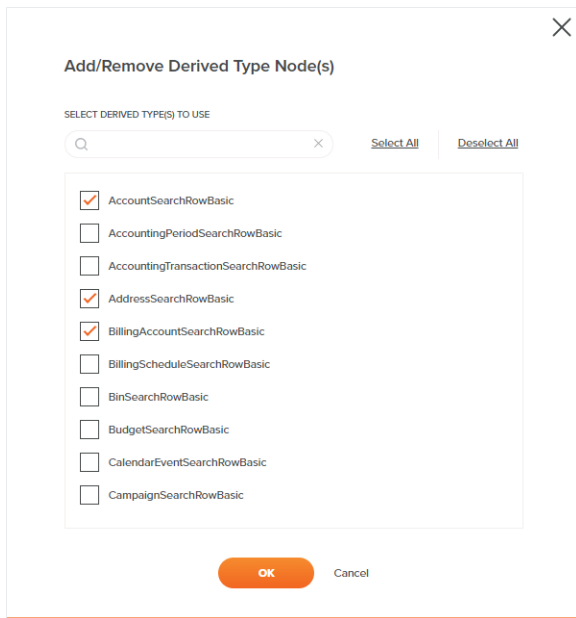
Add/Remove Derived Type Node(s)

SELECT DERIVED TYPE(S) TO USE

Select All

Deselect All

AccountSearchRowBasic

AccountingPeriodSearchRowBasic

AccountingTransactionSearchRowBasic

AddressSearchRowBasic

BillingAccountSearchRowBasic

BillingScheduleSearchRowBasic

BinSearchRowBasic

BudgetSearchRowBasic

CalendarEventSearchRowBasic

CampaignSearchRowBasic

OK

Cancel